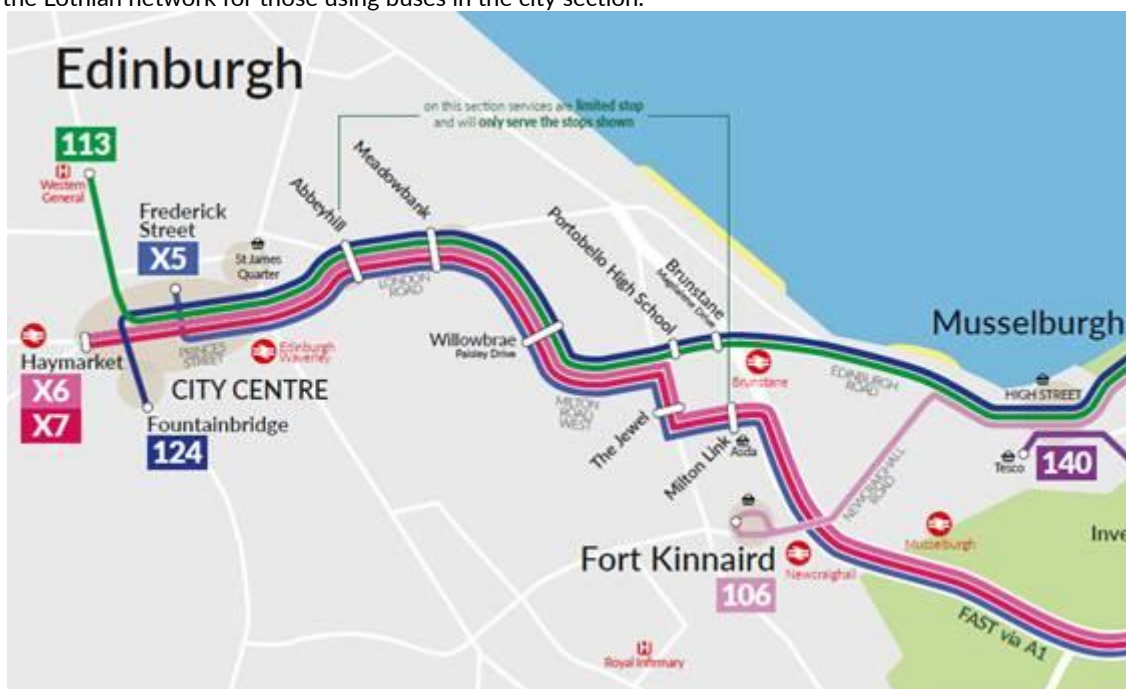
the Lothian network for those using buses in the city section.

Edinburgh

on this section services are limited stop and will only serve the stops shown

113

Western General

Frederick Street

X5

St James Quarter

Abbeyhill

Meadowbank

LONDON ROAD

Portobello High School

Brunstane Magdalene Drive

Musselburgh

Haymarket

X6

X7

PRINCES STREET

Edinburgh Waverley

CITY CENTRE

Fountainbridge

124

Willowbrae Paisley Drive

MILTON ROAD WEST

The Jewel

Milton Link

Asda

Brunstane

EDINBURGH ROAD

HIGH STREET

Tesco

140

NEWCRAIGHALL ROAD

Fort Kinnaird

106

Newcraighall

Musselburgh

Inve

FAST via A1

Royal Infirmary